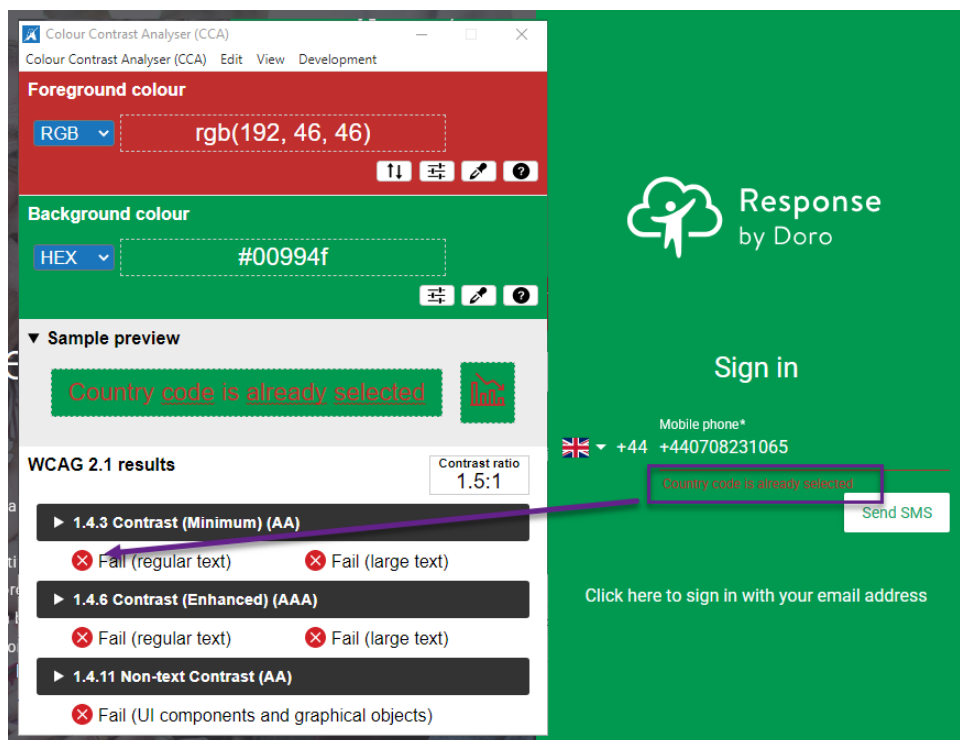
Colour Contrast Analyser (CCA)
Colour Contrast Analyser (CCA) Edit View Development

Foreground colour
RGB rgb(192, 46, 46)

Background colour
HEX #00994f

▼ Sample preview
Country code is already selected

WCAG 2.1 results
Contrast ratio 1.5:1

▶ 1.4.3 Contrast (Minimum) (AA)
Fail (regular text) Fail (large text)

▶ 1.4.6 Contrast (Enhanced) (AAA)
Fail (regular text) Fail (large text)

▶ 1.4.11 Non-text Contrast (AA)
Fail (UI components and graphical objects)

Response
by Doro

Sign in

Mobile phone*
+44 +440708231065
Country code is already selected
Send SMS

Click here to sign in with your email address